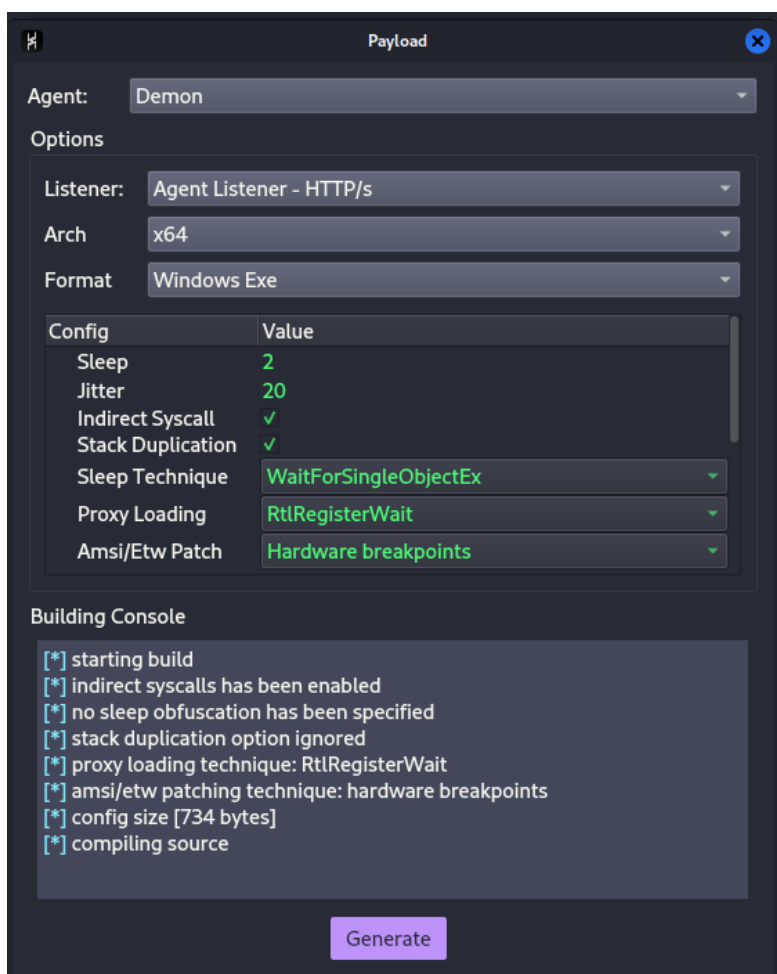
Payload

Agent: Demon

Options

Listener: Agent Listener - HTTP/s

Arch x64

Format Windows Exe

| Config | Value |
|---|---|
| Sleep | 2 |
| Jitter | 20 |
| Indirect Syscall | ✓ |
| Stack Duplication | ✓ |
| Sleep Technique | WaitForSingleObjectEx |
| Proxy Loading | RtlRegisterWait |
| Amsi/Etw Patch | Hardware breakpoints |

Building Console

[*] starting build
[*] indirect syscalls has been enabled
[*] no sleep obfuscation has been specified
[*] stack duplication option ignored
[*] proxy loading technique: RtlRegisterWait
[*] amsi/etw patching technique: hardware breakpoints
[*] config size [734 bytes]
[*] compiling source

Generate